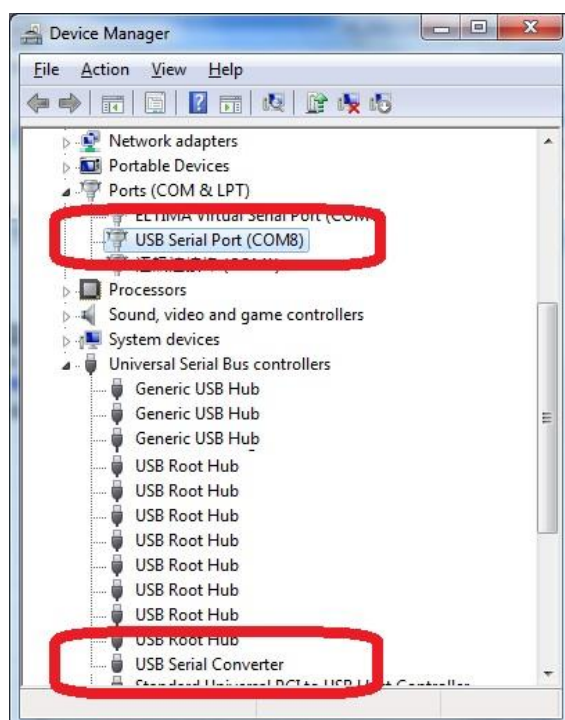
Device Manager

File Action View Help

Network adapters
Portable Devices
Ports (COM & LPT)
ELTIMA Virtual Serial Port (COM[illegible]
USB Serial Port (COM8)
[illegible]
Processors
Sound, video and game controllers
System devices
Universal Serial Bus controllers
Generic USB Hub
Generic USB Hub
Generic USB Hub
USB Root Hub
USB Root Hub
USB Root Hub
USB Root Hub
USB Root Hub
USB Root Hub
USB Root Hub
USB Root Hub
USB Serial Converter
Standard Universal PCI to USB Host Controller